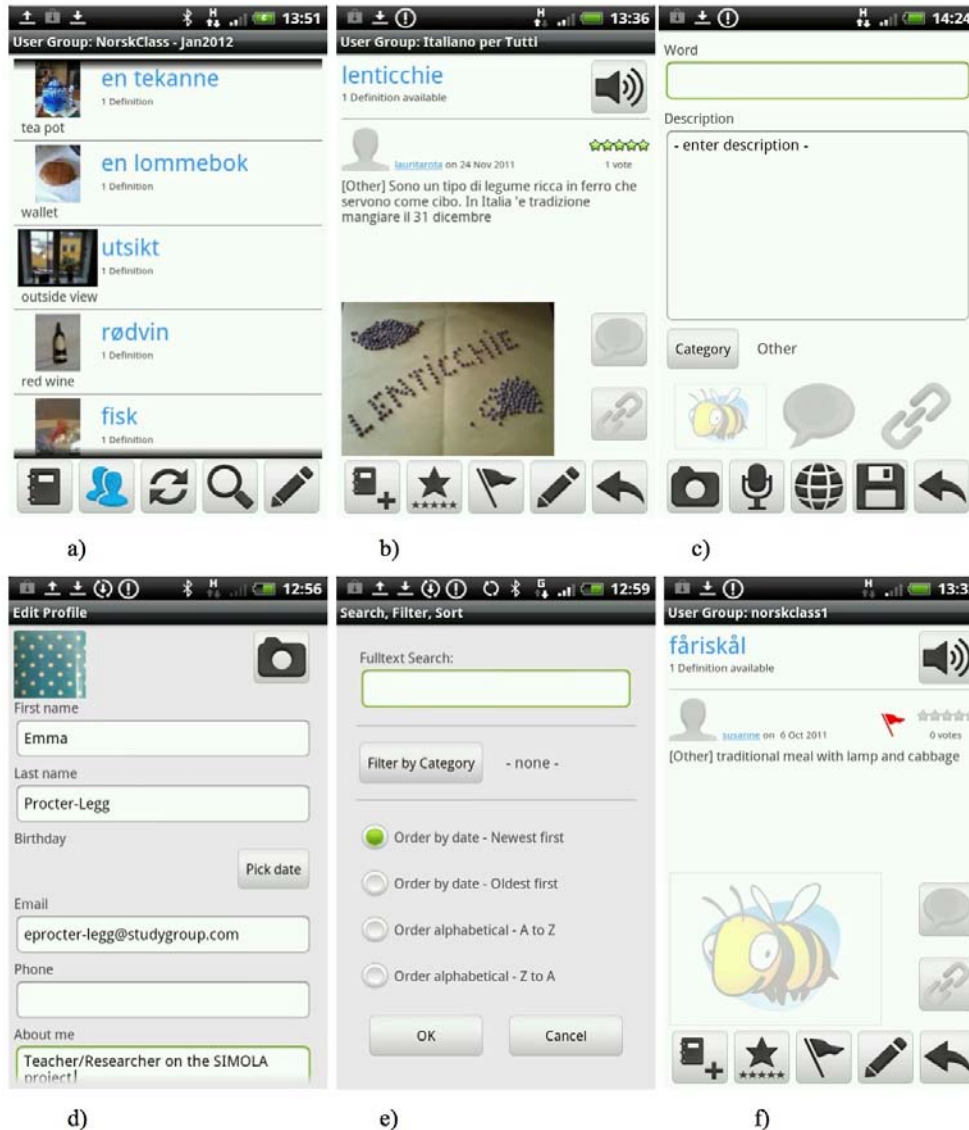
13:51
User Group: NorskClass - Jan2012
en tekanne
1 Definition
tea pot
en lommebok
1 Definition
wallet
utsikt
1 Definition
outside view
rødvin
1 Definition
red wine
fisk
1 Definition

a)

13:36
User Group: Italiano per Tutti
lenticchie
1 Definition available
lauritarota on 24 Nov 2011
1 vote
[Other] Sono un tipo di legume ricca in ferro che servono come cibo. In Italia 'e tradizione mangiare il 31 dicembre
LENTICCHIE

b)

14:24
Word
Description
- enter description -
Category Other

c)

12:56
Edit Profile
First name
Emma
Last name
Procter-Legg
Birthday
Pick date
Email
eprocter-legg@studygroup.com
Phone
About me
Teacher/Researcher on the SIMOLA project!

d)

12:59
Search, Filter, Sort
Fulltext Search:
Filter by Category - none -
Order by date - Newest first
Order by date - Oldest first
Order alphabetical - A to Z
Order alphabetical - Z to A
OK
Cancel

e)

13:3
User Group: norskclass1
fåriskål
1 Definition available
susanne on 6 Oct 2011
0 votes
[Other] traditional meal with lamp and cabbage

f)